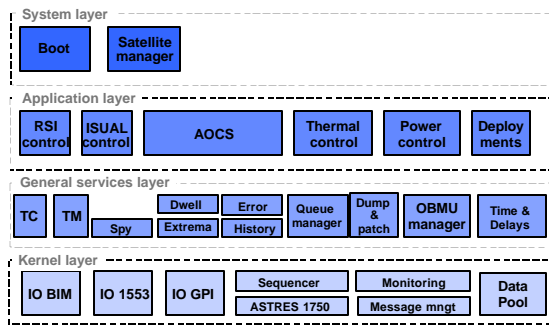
System layer

Boot

Satellite manager

Application layer

RSI control

ISUAL control

AOCS

Thermal control

Power control

Deployments

General services layer

TC

TM

Spy

Dwell

Extrema

Error

History

Queue manager

Dump & patch

OBMU manager

Time & Delays

Kernel layer

IO BIM

IO 1553

IO GPI

Sequencer

ASTRES 1750

Monitoring

Message mngt

Data Pool